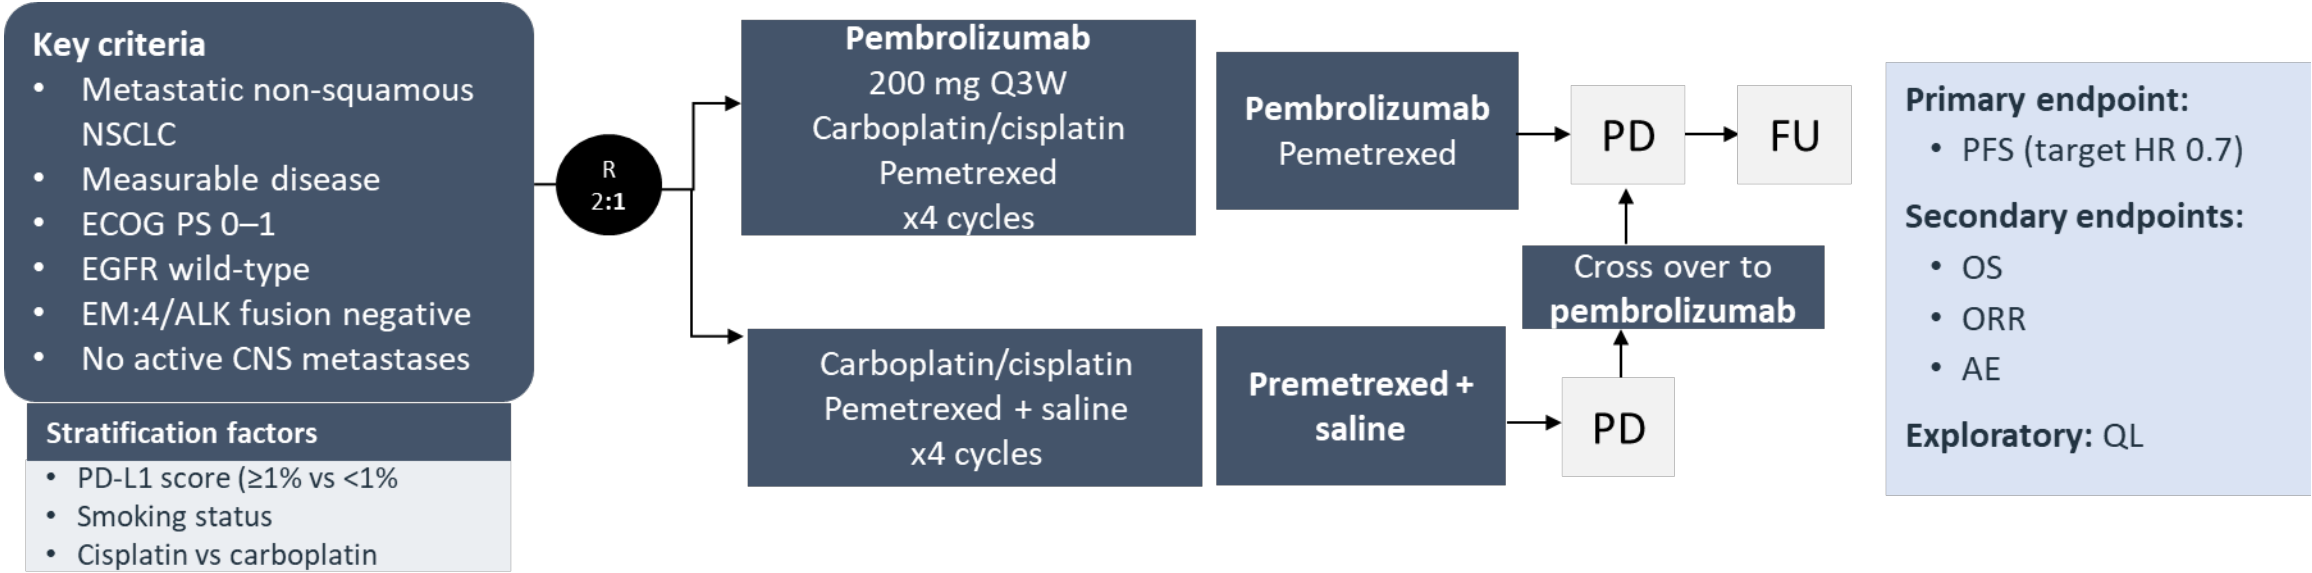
Key criteria
- Metastatic non-squamous NSCLC
- Measurable disease
- ECOG PS 0–1
- EGFR wild-type
- EM:4/ALK fusion negative
- No active CNS metastases

Stratification factors
- PD-L1 score (≥1% vs <1%
- Smoking status
- Cisplatin vs carboplatin

R
2:1

Pembrolizumab
200 mg Q3W
Carboplatin/cisplatin
Pemetrexed
x4 cycles

Pembrolizumab
Pemetrexed

PD

FU

Carboplatin/cisplatin
Pemetrexed + saline
x4 cycles

Premetrexed + saline

PD

Cross over to pembrolizumab

Primary endpoint:
- PFS (target HR 0.7)

Secondary endpoints:
- OS
- ORR
- AE

Exploratory: QL